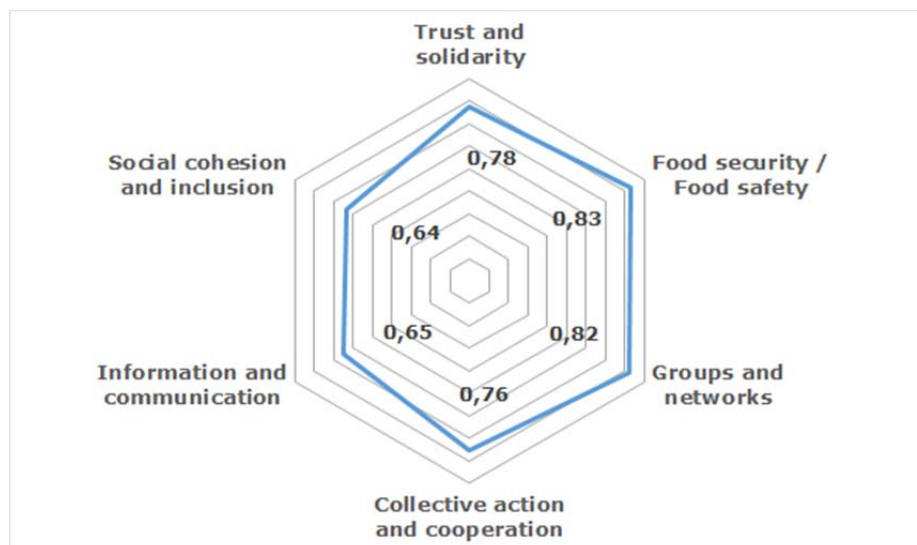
Trust and solidarity

Food security / Food safety

Groups and networks

Collective action and cooperation

Information and communication

Social cohesion and inclusion

0,78

0,83

0,82

0,76

0,65

0,64